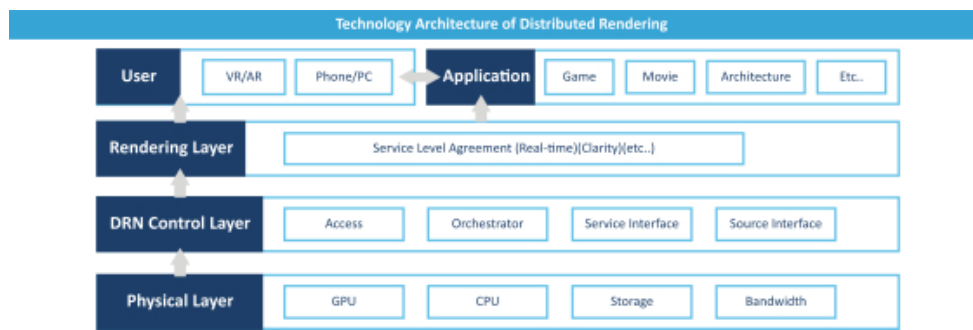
Technology Architecture of Distributed Rendering

User
VR/AR
Phone/PC
Application
Game
Movie
Architecture
Etc..

Rendering Layer
Service Level Agreement (Real-time)(Clarity)(etc..)

DRN Control Layer
Access
Orchestrator
Service Interface
Source Interface

Physical Layer
GPU
CPU
Storage
Bandwidth